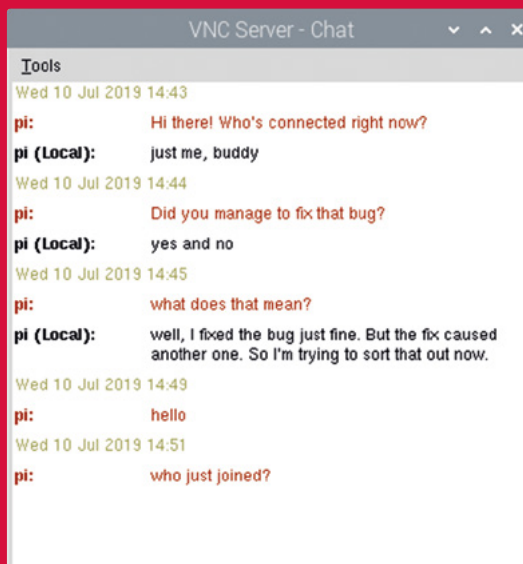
VNC Server - Chat

Tools

Wed 10 Jul 2019 14:43

pi: Hi there! Who's connected right now?

pi (Local): just me, buddy

Wed 10 Jul 2019 14:44

pi: Did you manage to fix that bug?

pi (Local): yes and no

Wed 10 Jul 2019 14:45

pi: what does that mean?

pi (Local): well, I fixed the bug just fine. But the fix caused another one. So I'm trying to sort that out now.

Wed 10 Jul 2019 14:49

pi: hello

Wed 10 Jul 2019 14:51

pi: who just joined?